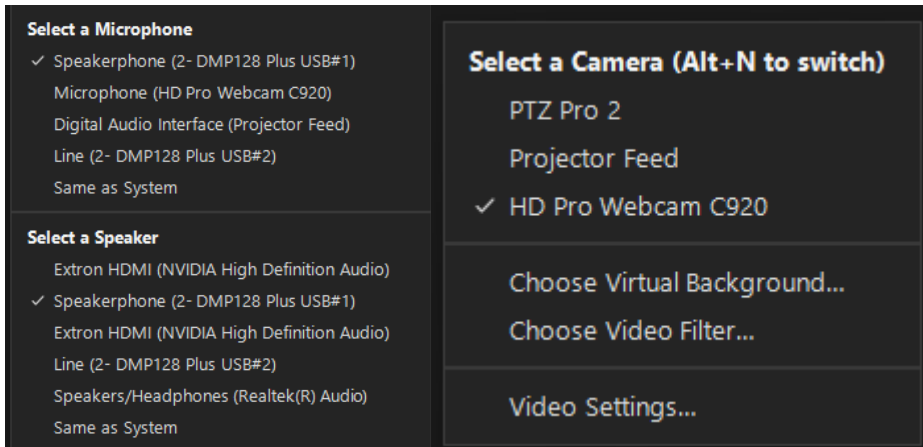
Select a Microphone
✓ Speakerphone (2- DMP128 Plus USB#1)
Microphone (HD Pro Webcam C920)
Digital Audio Interface (Projector Feed)
Line (2- DMP128 Plus USB#2)
Same as System

Select a Speaker
Extron HDMI (NVIDIA High Definition Audio)
✓ Speakerphone (2- DMP128 Plus USB#1)
Extron HDMI (NVIDIA High Definition Audio)
Line (2- DMP128 Plus USB#2)
Speakers/Headphones (Realtek(R) Audio)
Same as System

Select a Camera (Alt+N to switch)
PTZ Pro 2
Projector Feed
✓ HD Pro Webcam C920

Choose Virtual Background...
Choose Video Filter...

Video Settings...